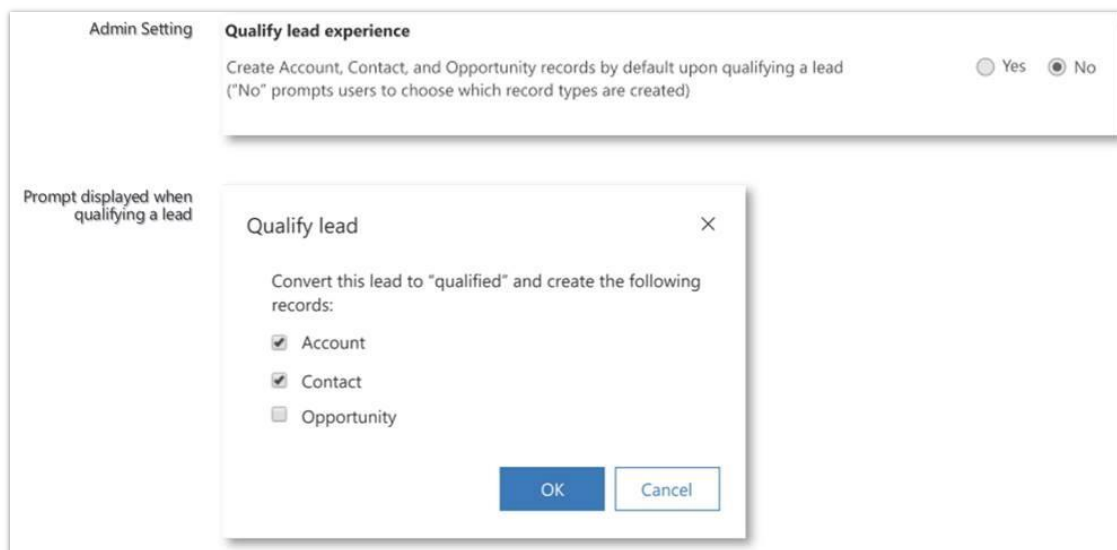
Admin Setting

Qualify lead experience

Create Account, Contact, and Opportunity records by default upon qualifying a lead ("No" prompts users to choose which record types are created)

Yes No

Prompt displayed when qualifying a lead

Qualify lead ×

Convert this lead to "qualified" and create the following records:

Account

Contact

Opportunity

OK Cancel